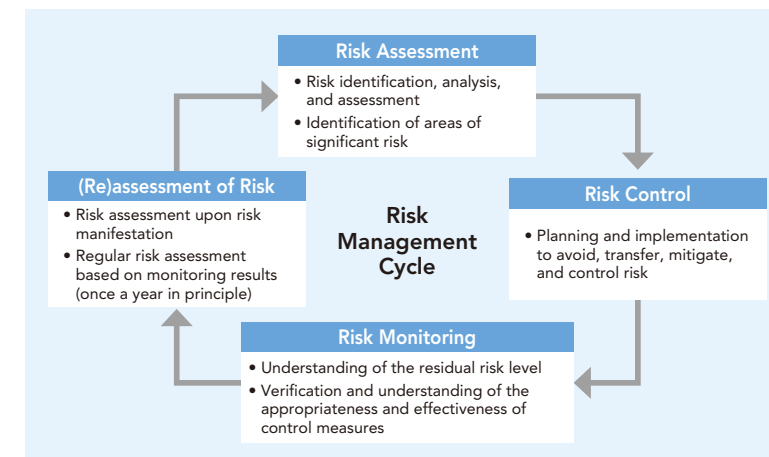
Risk Assessment
• Risk identification, analysis, and assessment
• Identification of areas of significant risk

Risk Control
• Planning and implementation to avoid, transfer, mitigate, and control risk

Risk Monitoring
• Understanding of the residual risk level
• Verification and understanding of the appropriateness and effectiveness of control measures

(Re)assessment of Risk
• Risk assessment upon risk manifestation
• Regular risk assessment based on monitoring results (once a year in principle)

Risk Management Cycle